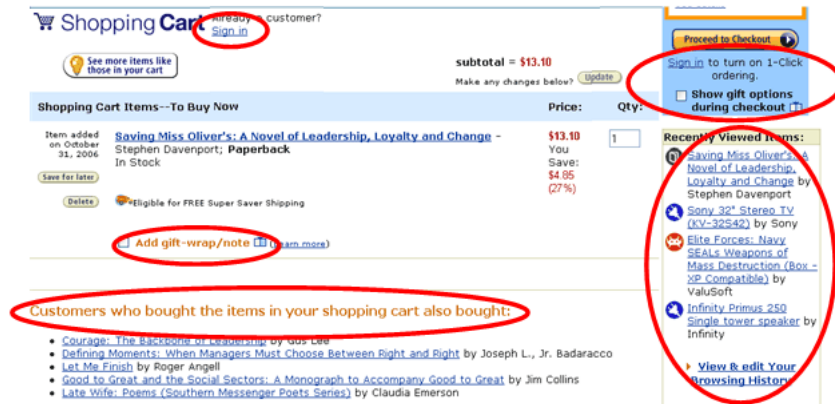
Shopping Cart Already a customer? Sign in

See more items like those in your cart

subtotal = $13.10

Make any changes below? Update

Proceed to Checkout

Sign in to turn on 1-Click ordering.

Show gift options during checkout

Shopping Cart Items--To Buy Now | Price: | Qty:

Item added on October 31, 2006

Save for later

Delete

Saving Miss Oliver's: A Novel of Leadership, Loyalty and Change - Stephen Davenport; Paperback

In Stock

Eligible for FREE Super Saver Shipping

Add gift-wrap/note (learn more)

$13.10 You Save: $4.85 (27%)

1

Recently Viewed Items:

Saving Miss Oliver's: A Novel of Leadership, Loyalty and Change by Stephen Davenport

Sony 32" Stereo TV (KV-32S42) by Sony

Elite Forces: Navy SEALs Weapons of Mass Destruction (Box - XP Compatible) by ValuSoft

Infinity Primus 250 Single tower speaker by Infinity

View & edit Your Browsing History

Customers who bought the items in your shopping cart also bought:

Courage: The Backbone of Leadership by Gus Lee
Defining Moments: When Managers Must Choose Between Right and Right by Joseph L., Jr. Badaracco
Let Me Finish by Roger Angell
Good to Great and the Social Sectors: A Monograph to Accompany Good to Great by Jim Collins
Late Wife: Poems (Southern Messenger Poets Series) by Claudia Emerson